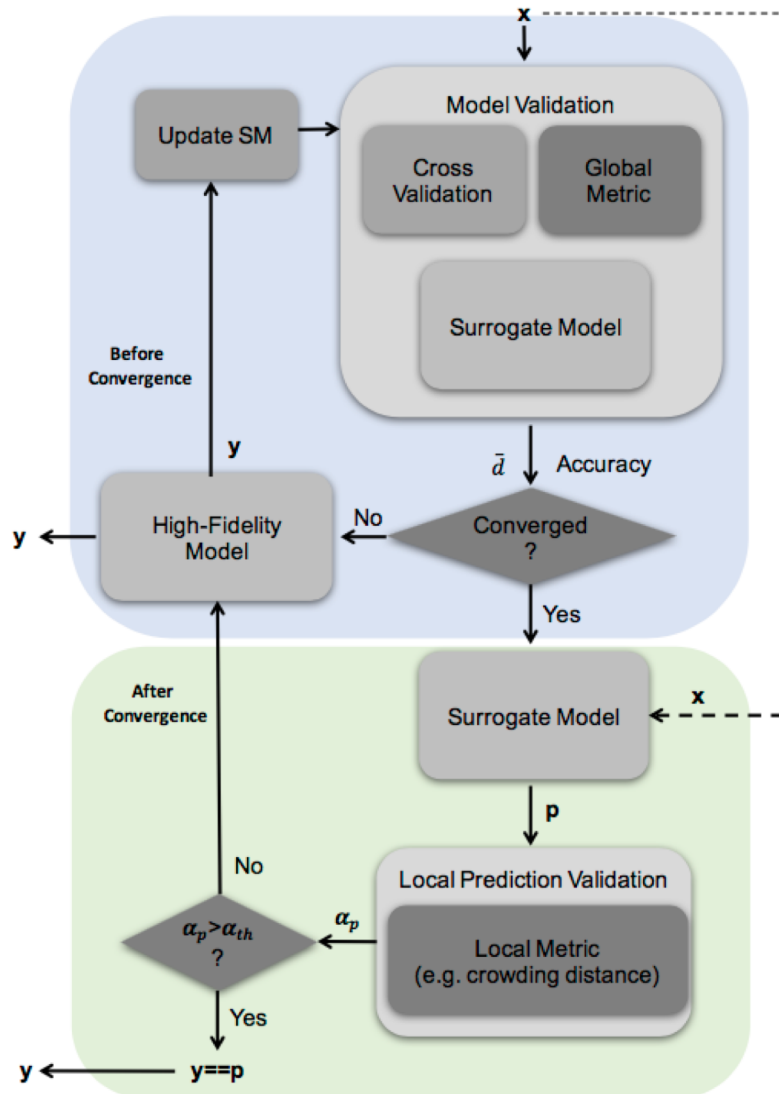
x

Update SM

Model Validation

Cross Validation

Global Metric

Surrogate Model

Before Convergence

y

$\bar{d}$

Accuracy

y

High-Fidelity Model

No

Converged ?

Yes

After Convergence

Surrogate Model

x

p

No

Local Prediction Validation

$\alpha_p$

$\alpha_p > \alpha_{th}$ ?

Local Metric (e.g. crowding distance)

Yes

y

y==p